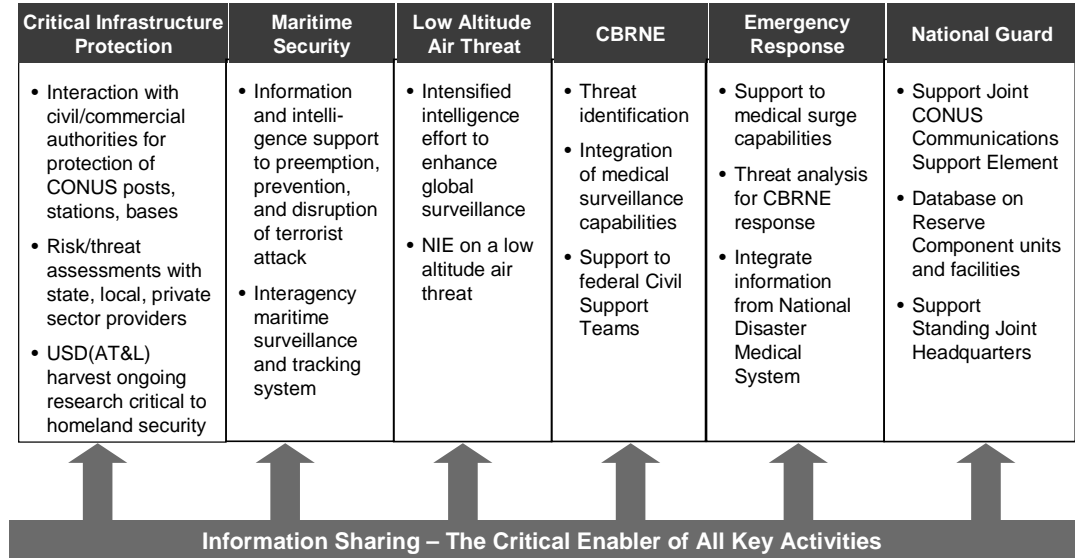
| Critical Infrastructure Protection | Maritime Security | Low Altitude Air Threat | CBRNE | Emergency Response | National Guard |
|---|---|---|---|---|---|
| • Interaction with civil/commercial authorities for protection of CONUS posts, stations, bases<br>• Risk/threat assessments with state, local, private sector providers<br>• USD(AT&L) harvest ongoing research critical to homeland security | • Information and intelligence support to preemption, prevention, and disruption of terrorist attack<br>• Interagency maritime surveillance and tracking system | • Intensified intelligence effort to enhance global surveillance<br>• NIE on a low altitude air threat | • Threat identification<br>• Integration of medical surveillance capabilities<br>• Support to federal Civil Support Teams | • Support to medical surge capabilities<br>• Threat analysis for CBRNE response<br>• Integrate information from National Disaster Medical System | • Support Joint CONUS Communications Support Element<br>• Database on Reserve Component units and facilities<br>• Support Standing Joint Headquarters |

Information Sharing – The Critical Enabler of All Key Activities